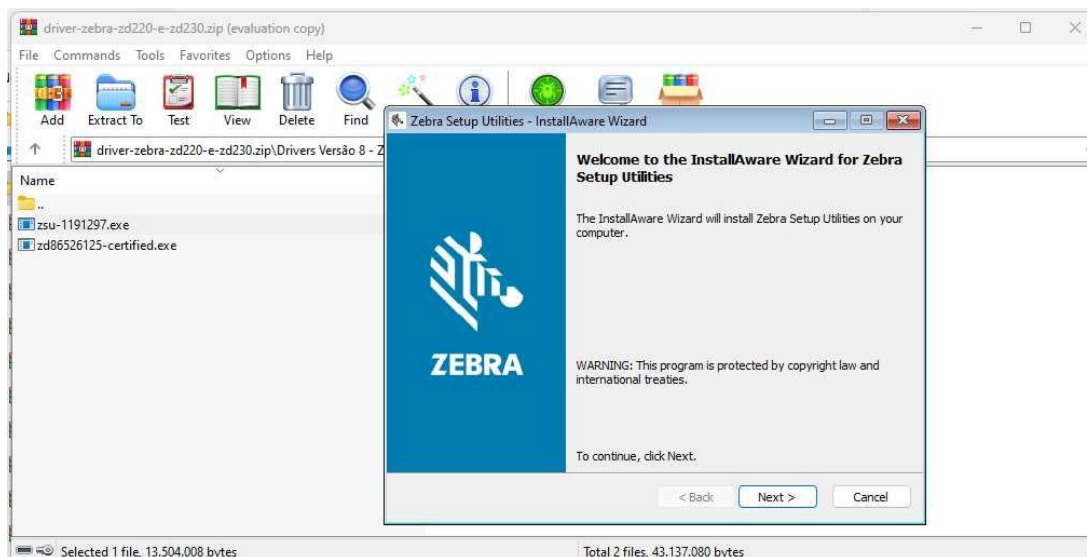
driver-zebra-zd220-e-zd230.zip (evaluation copy)

File Commands Tools Favorites Options Help

Add Extract To Test View Delete Find

driver-zebra-zd220-e-zd230.zip\Drivers Versão 8 - Z

Name

..

zsu-1191297.exe

zd86526125-certified.exe

Zebra Setup Utilities - InstallAware Wizard

ZEBRA

Welcome to the InstallAware Wizard for Zebra Setup Utilities

The InstallAware Wizard will install Zebra Setup Utilities on your computer.

WARNING: This program is protected by copyright law and international treaties.

To continue, click Next.

< Back Next > Cancel

Selected 1 file, 13.504.008 bytes

Total 2 files, 43.137.080 bytes